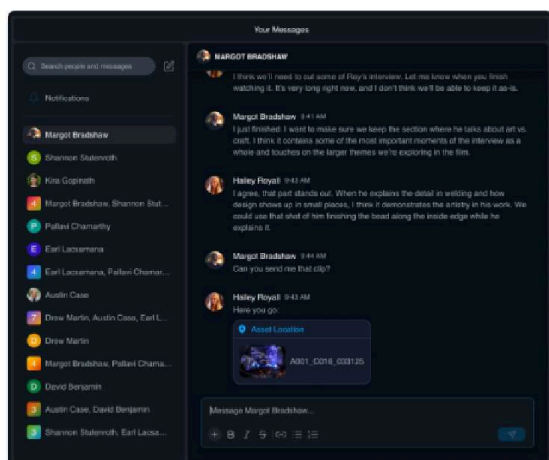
Your Messages

Search people and messages

Notifications

Margot Bradshaw
Shannon Stalenroth
Kira Gopinath
Margot Bradshaw, Shannon Stal...
Pallavi Chamarthy
Earl Lacsamana
Earl Lacsamana, Pallavi Chamar...
Austin Case
Drew Martin, Austin Case, Earl L...
Drew Martin
Margot Bradshaw, Pallavi Chama...
David Benjamin
Austin Case, David Benjamin
Shannon Stalenroth, Earl Lacsa...

MARGOT BRADSHAW

I think we'll need to cut some of Ray's interview. Let me know when you finish watching it. It's very long right now, and I don't think we'll be able to keep it as-is.

Margot Bradshaw 9:41 AM
I just finished! I want to make sure we keep the section where he talks about art vs. craft. I think it contains some of the most important moments of the interview as a whole and touches on the larger themes we're exploring in the film.

Hailey Royall 9:43 AM
I agree, that part stands out. When he explains the detail in welding and how design shows up in small places, I think it demonstrates the artistry in his work. We could use that shot of him finishing the bead along the inside edge while he explains it.

Margot Bradshaw 9:44 AM
Can you send me that clip?

Hailey Royall 9:45 AM
Here you go:

Asset Location
A001_C018_033135

Message Margot Bradshaw...